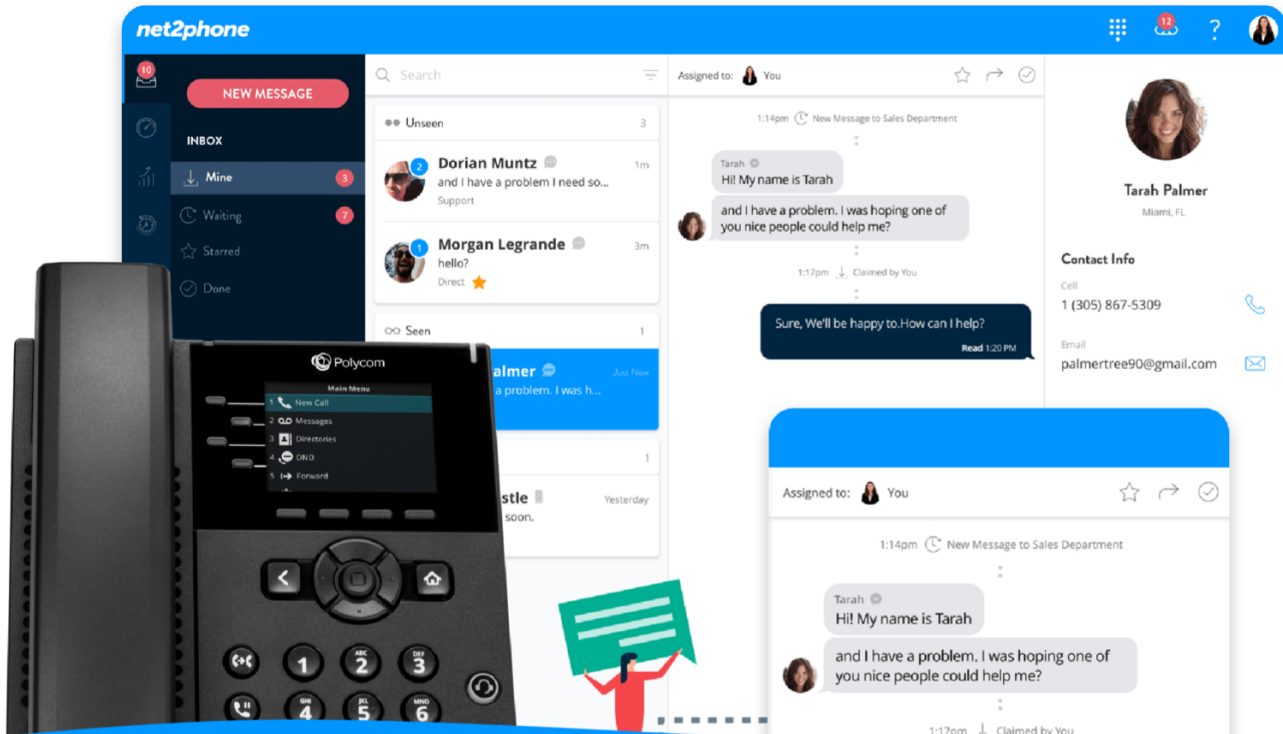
net2phone

12

?

10

NEW MESSAGE

INBOX

Mine 3

Waiting 7

Starred

Done

Search

Unseen 3

Dorian Muntz 1m
and I have a problem I need so...
Support

Morgan Legrande 3m
hello?
Direct

Seen 1

almer Just Now
problem. I was h...

1

stle Yesterday
soon.

Assigned to: You

1:14pm New Message to Sales Department

Tarah
Hi! My name is Tarah

and I have a problem. I was hoping one of you nice people could help me?

1:17pm Claimed by You

Sure, We'll be happy to.How can I help?
Read 1:20 PM

Tarah Palmer
Miami, FL

Contact Info

Cell
1 (305) 867-5309

Email
palmertree90@gmail.com

Polycom

Main Menu
1 New Call
2 Messages
3 Directories
4 DND
5 Forward

1
2 ABC
3 DEF
4 GHI
5 JKL
6 MNO

Assigned to: You

1:14pm New Message to Sales Department

Tarah
Hi! My name is Tarah

and I have a problem. I was hoping one of you nice people could help me?

1:17pm Claimed by You